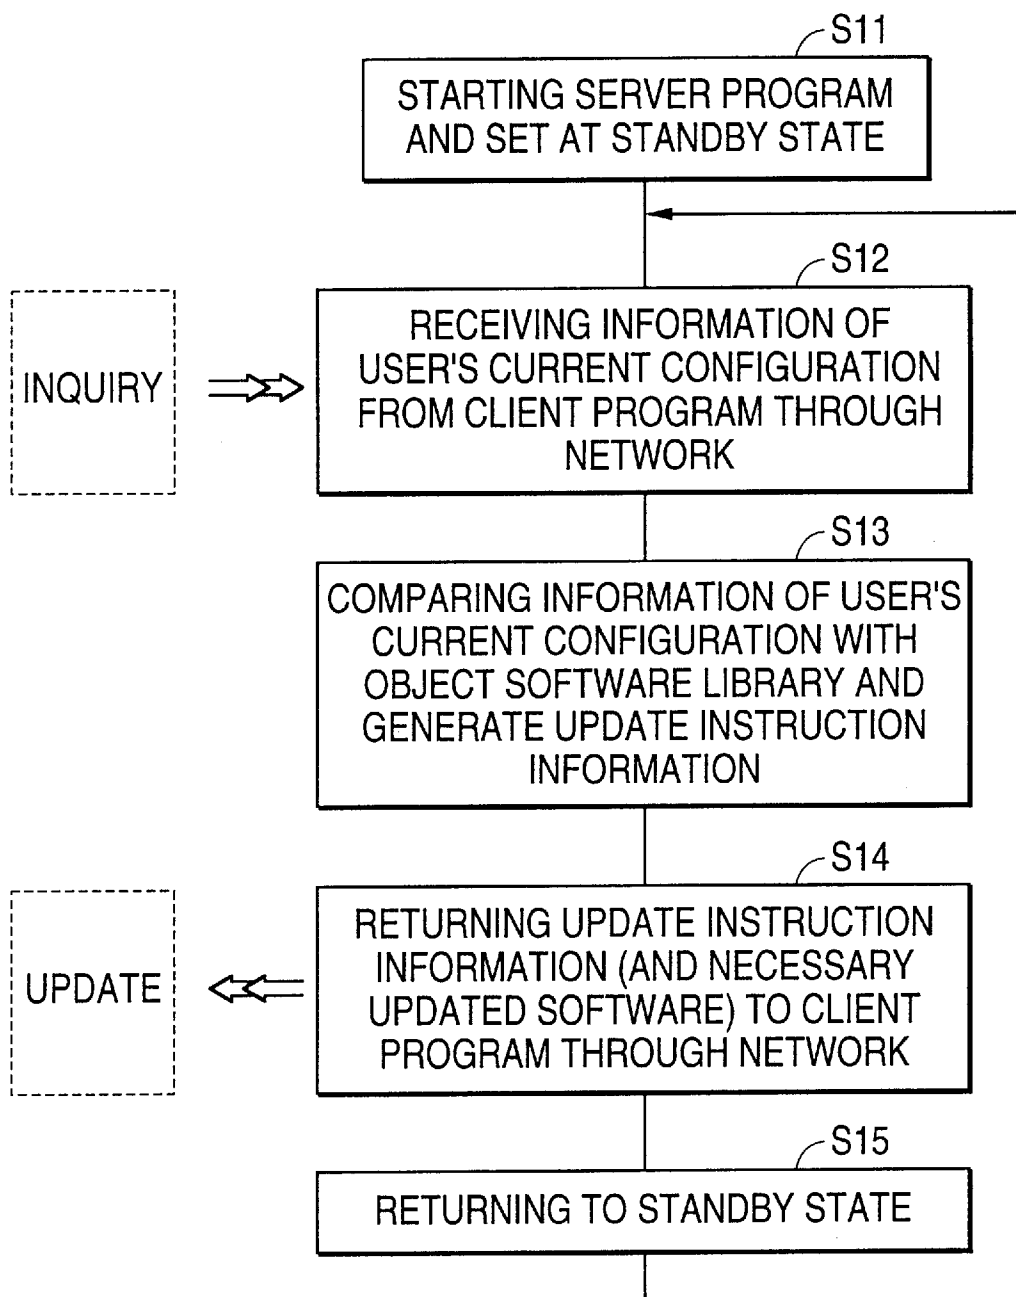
S11
STARTING SERVER PROGRAM AND SET AT STANDBY STATE

S12
INQUIRY

RECEIVING INFORMATION OF USER'S CURRENT CONFIGURATION FROM CLIENT PROGRAM THROUGH NETWORK

S13
COMPARING INFORMATION OF USER'S CURRENT CONFIGURATION WITH OBJECT SOFTWARE LIBRARY AND GENERATE UPDATE INSTRUCTION INFORMATION

S14
UPDATE

RETURNING UPDATE INSTRUCTION INFORMATION (AND NECESSARY UPDATED SOFTWARE) TO CLIENT PROGRAM THROUGH NETWORK

S15
RETURNING TO STANDBY STATE